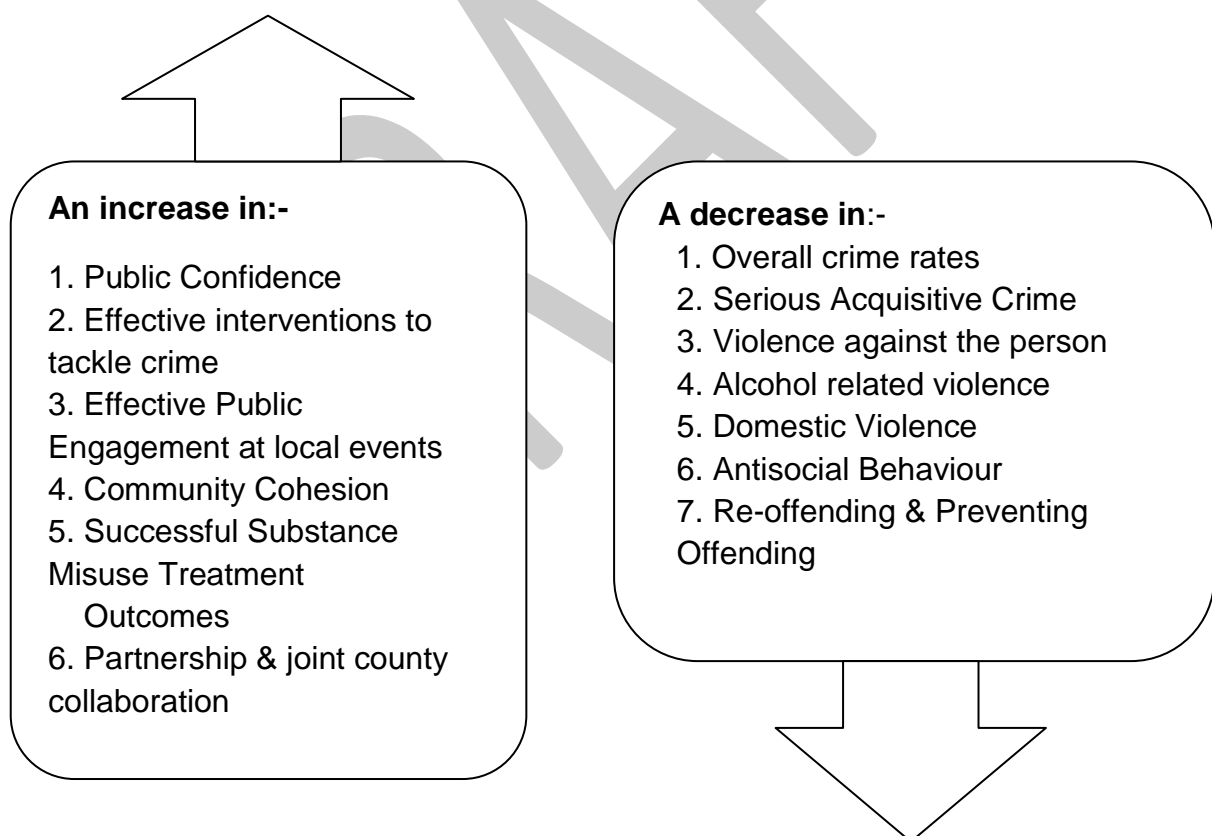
An increase in:-

1. Public Confidence
2. Effective interventions to tackle crime
3. Effective Public Engagement at local events
4. Community Cohesion
5. Successful Substance Misuse Treatment Outcomes
6. Partnership & joint county collaboration

A decrease in:-

1. Overall crime rates
2. Serious Acquisitive Crime
3. Violence against the person
4. Alcohol related violence
5. Domestic Violence
6. Antisocial Behaviour
7. Re-offending & Preventing Offending